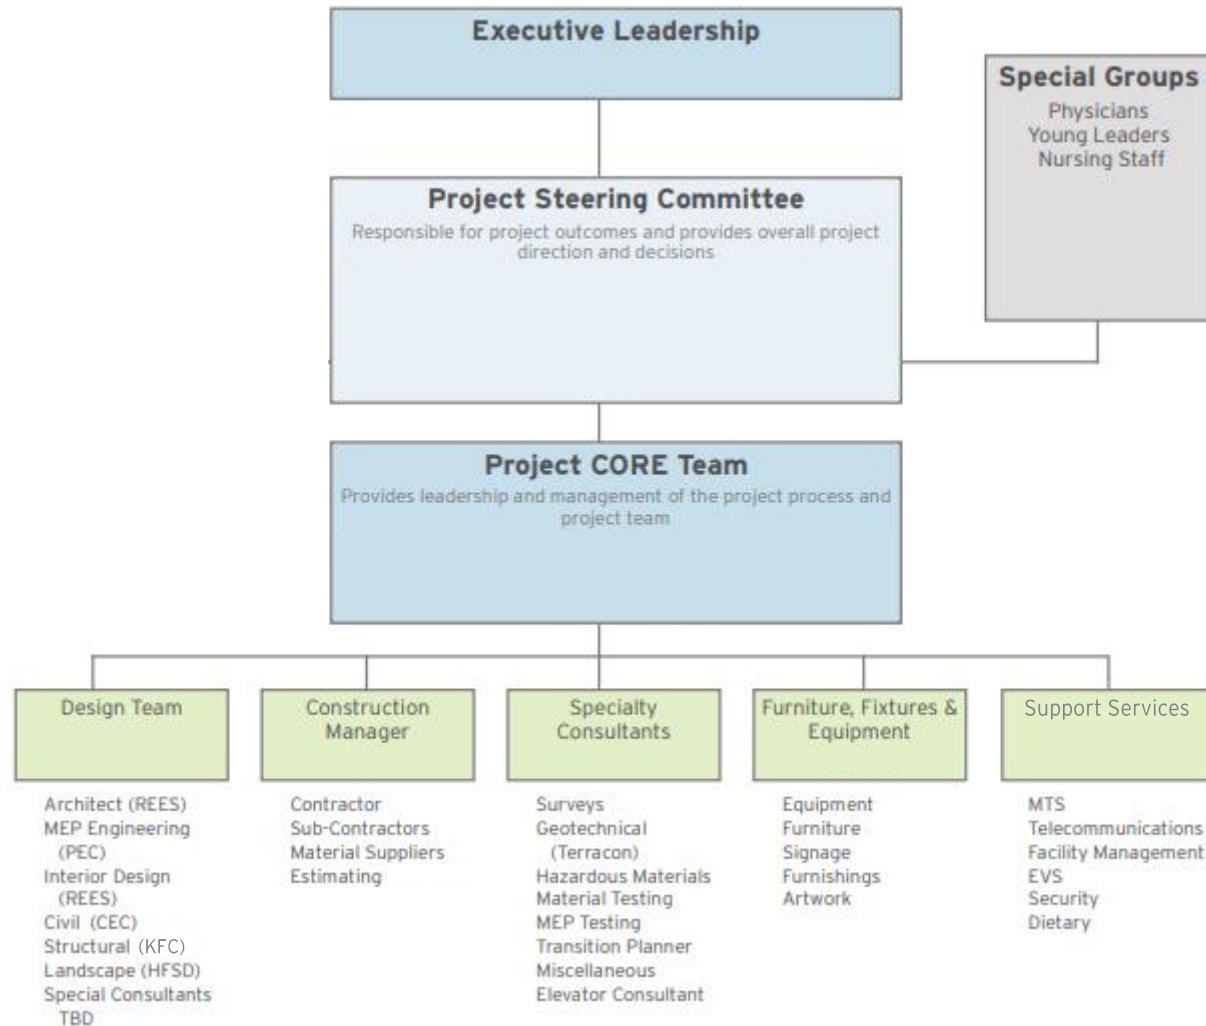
Executive Leadership

Special Groups
Physicians
Young Leaders
Nursing Staff

Project Steering Committee
Responsible for project outcomes and provides overall project direction and decisions

Project CORE Team
Provides leadership and management of the project process and project team

Design Team

Architect (REES)
MEP Engineering (PEC)
Interior Design (REES)
Civil (CEC)
Structural (KFC)
Landscape (HFSD)
Special Consultants TBD

Construction Manager

Contractor
Sub-Contractors
Material Suppliers
Estimating

Specialty Consultants

Surveys
Geotechnical (Terracon)
Hazardous Materials
Material Testing
MEP Testing
Transition Planner
Miscellaneous
Elevator Consultant

Furniture, Fixtures & Equipment

Equipment
Furniture
Signage
Furnishings
Artwork

Support Services

MTS
Telecommunications
Facility Management
EVS
Security
Dietary